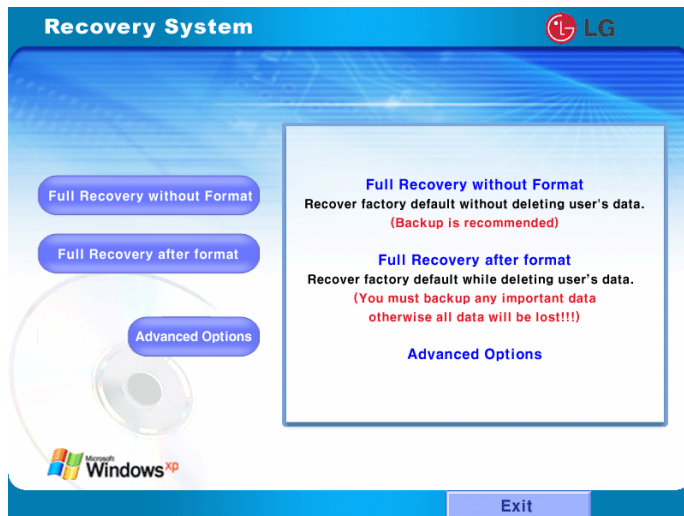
Recovery System

LG

Full Recovery without Format

Full Recovery after format

Advanced Options

Full Recovery without Format
Recover factory default without deleting user's data.
(Backup is recommended)

Full Recovery after format
Recover factory default while deleting user's data.
(You must backup any important data otherwise all data will be lost!!!)

Advanced Options

Microsoft Windows xp

Exit